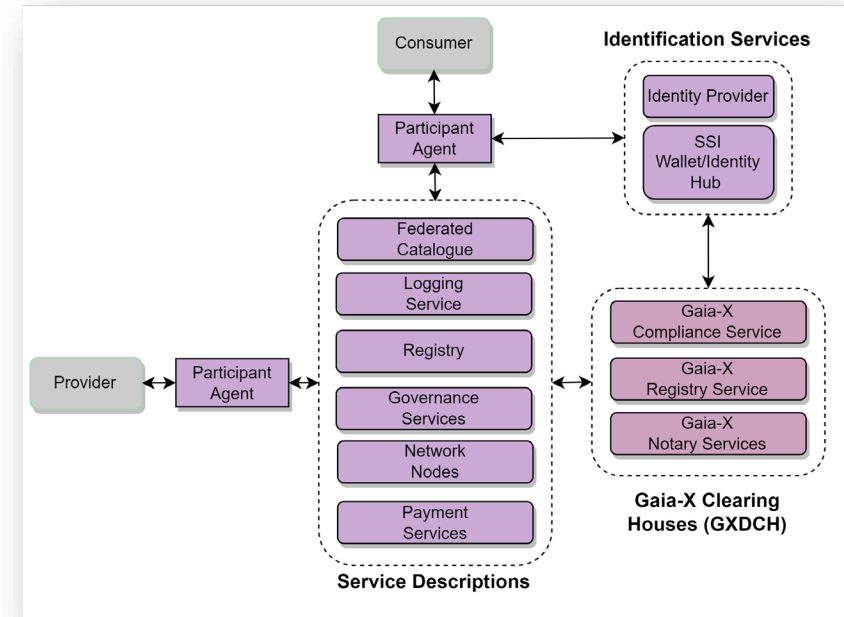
Consumer

Identification Services

Identity Provider

SSI Wallet/Identity Hub

Participant Agent

Federated Catalogue

Logging Service

Registry

Governance Services

Network Nodes

Payment Services

Service Descriptions

Provider

Participant Agent

Gaia-X Compliance Service

Gaia-X Registry Service

Gaia-X Notary Services

Gaia-X Clearing Houses (GXDCH)